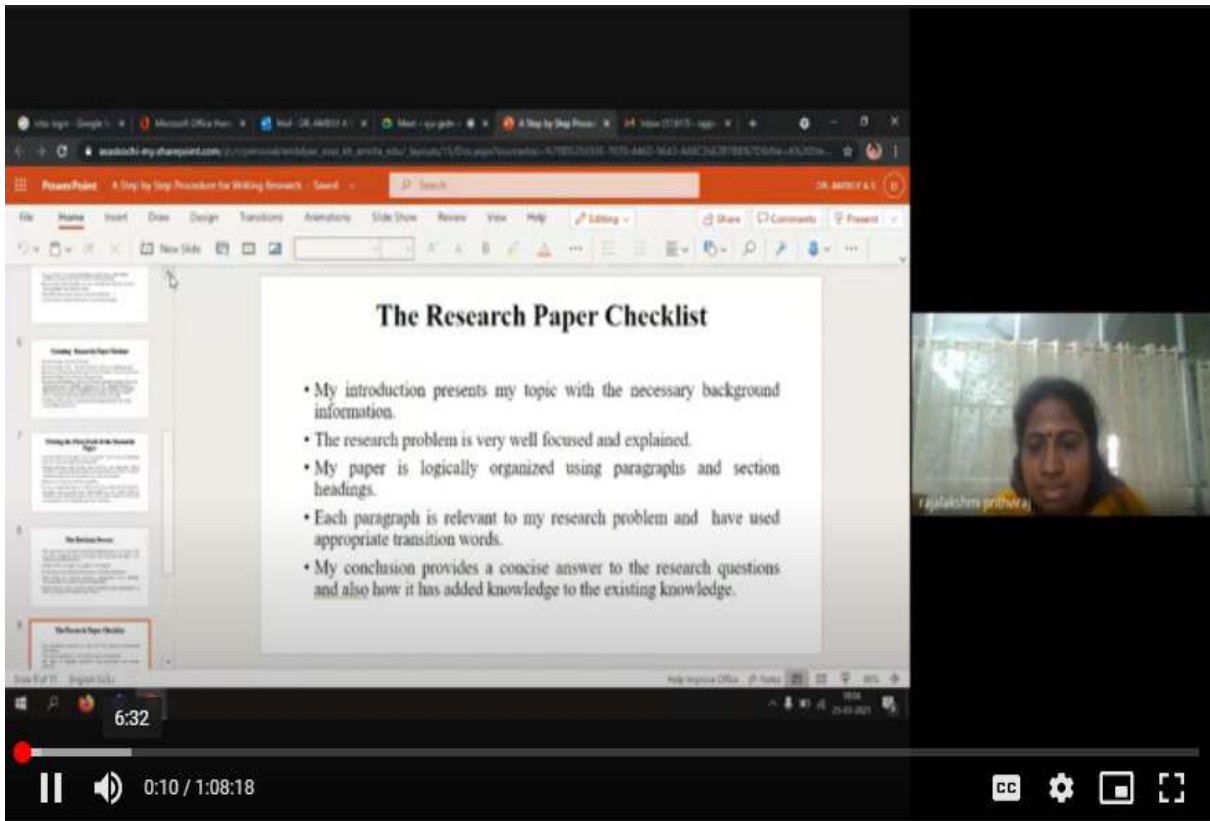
PowerPoint A Step by Step Procedure for Writing Research - Saved

Search

File Home Insert Draw Design Transitions Animations Slide Show Review View Help Editing

Share Comments Present

New Slide

The Research Paper Checklist

• My introduction presents my topic with the necessary background information.

• The research problem is very well focused and explained.

• My paper is logically organized using paragraphs and section headings.

• Each paragraph is relevant to my research problem and have used appropriate transition words.

• My conclusion provides a concise answer to the research questions and also how it has added knowledge to the existing knowledge.

rajalakshmi prithviraj

6:32

0:10 / 1:08:18